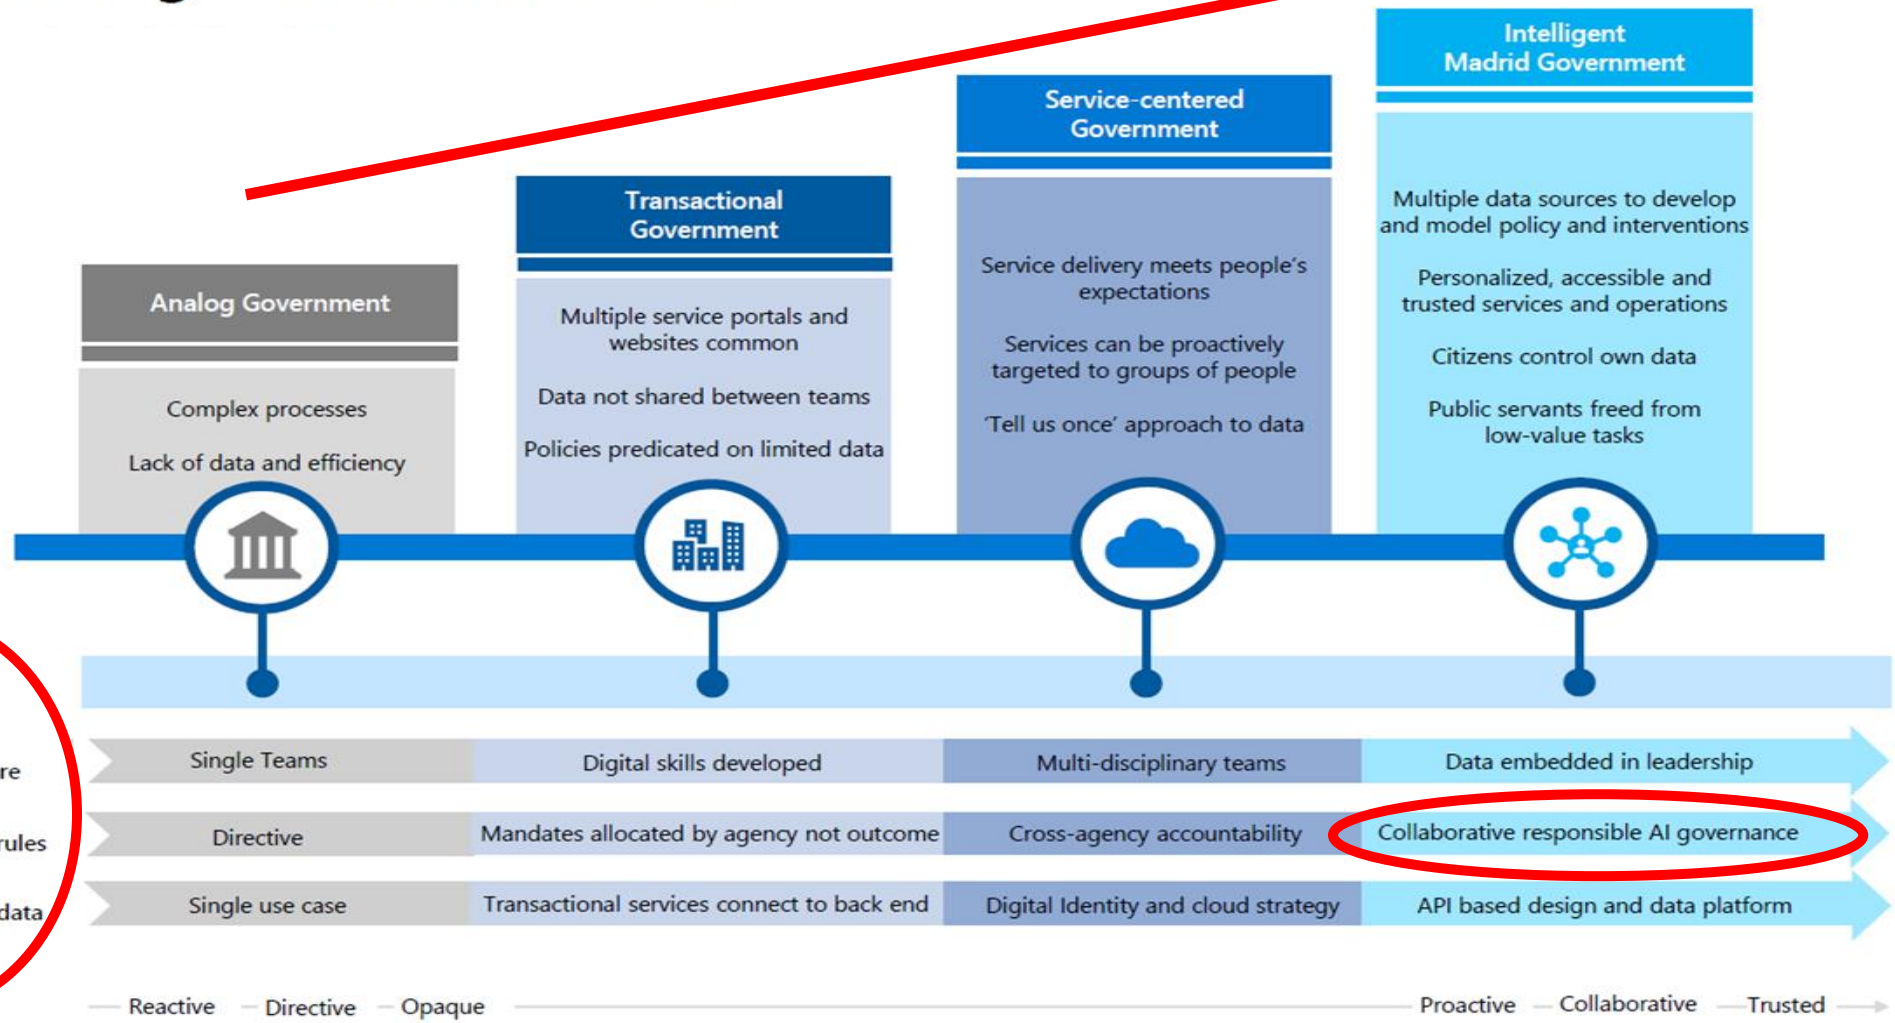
Intelligent Madrid Government

Service-centered Government

Transactional Government

Analog Government

Complex processes

Lack of data and efficiency

Multiple service portals and websites common

Data not shared between teams

Policies predicated on limited data

Service delivery meets people's expectations

Services can be proactively targeted to groups of people

'Tell us once' approach to data

Multiple data sources to develop and model policy and interventions

Personalized, accessible and trusted services and operations

Citizens control own data

Public servants freed from low-value tasks

re

rules

data

| Single Teams | Digital skills developed | Multi-disciplinary teams | Data embedded in leadership |
|---|---|---|---|
| Directive | Mandates allocated by agency not outcome | Cross-agency accountability | Collaborative responsible AI governance |
| Single use case | Transactional services connect to back end | Digital Identity and cloud strategy | API based design and data platform |

Reactive Directive Opaque Proactive Collaborative Trusted